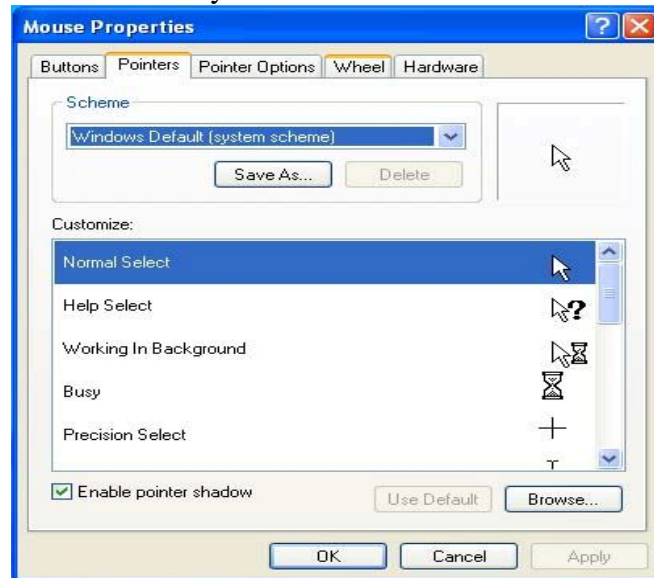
Mouse Properties

Buttons | Pointers | Pointer Options | Wheel | Hardware

Scheme

Windows Default (system scheme)

Save As... Delete

Customize:

Normal Select

Help Select

Working In Background

Busy

Precision Select

Enable pointer shadow

Use Default Browse...

OK Cancel Apply